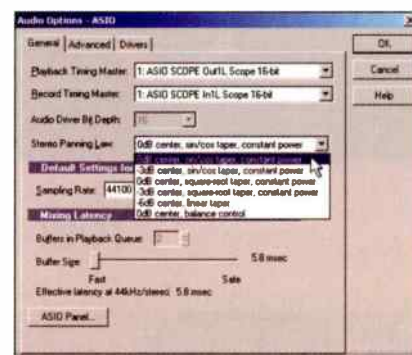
Audio Options - ASIO

General | Advanced | Drivers

OK

Cancel

Help

Playback Timing Master: 1: ASIO SCOPE Out1L Scope 16-bit

Record Timing Master: 1: ASIO SCOPE In1L Scope 16-bit

Audio Driver Bit Depth: 16

Stereo Panning Law: 0dB center, sin/cos taper, constant power

0dB center, sin/cos taper, constant power
-3dB center, sin/cos taper, constant power
0dB center, square-root taper, constant power
-3dB center, square-root taper, constant power
-6dB center, linear taper
0dB center, balance control

Default Settings for

Sampling Rate: 44100

Mixing Latency

Buffers in Playback Queue: 2

Buffer Size: 5.8 msec

Fast

Safe

Effective latency at 44kHz/stereo: 5.8 msec

ASIO Panel...